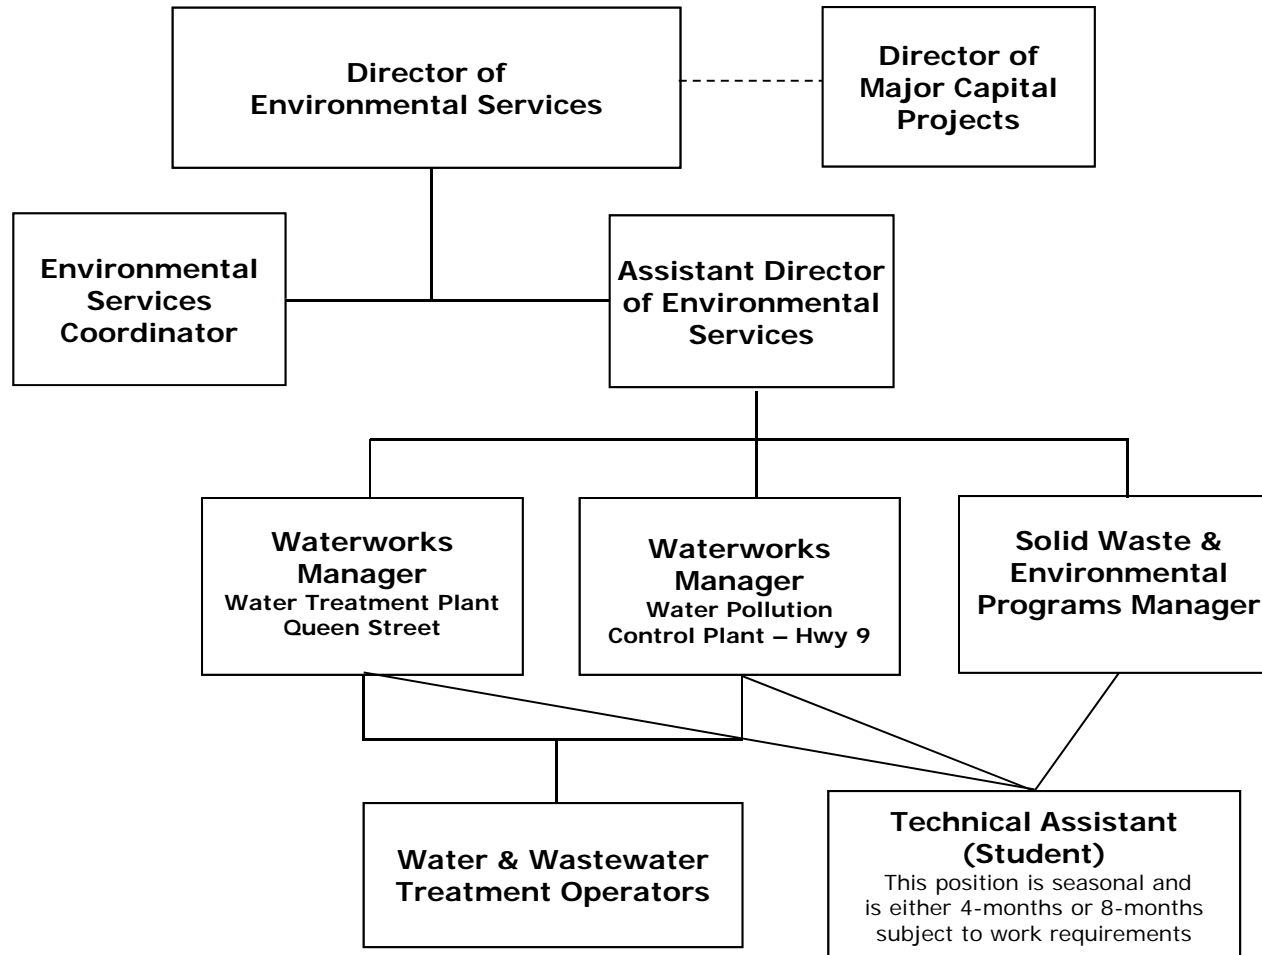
Director of Environmental Services

Director of Major Capital Projects

Environmental Services Coordinator

Assistant Director of Environmental Services

Waterworks Manager
Water Treatment Plant
Queen Street

Waterworks Manager
Water Pollution
Control Plant – Hwy 9

Solid Waste & Environmental Programs Manager

Water & Wastewater Treatment Operators

Technical Assistant (Student)
This position is seasonal and is either 4-months or 8-months subject to work requirements